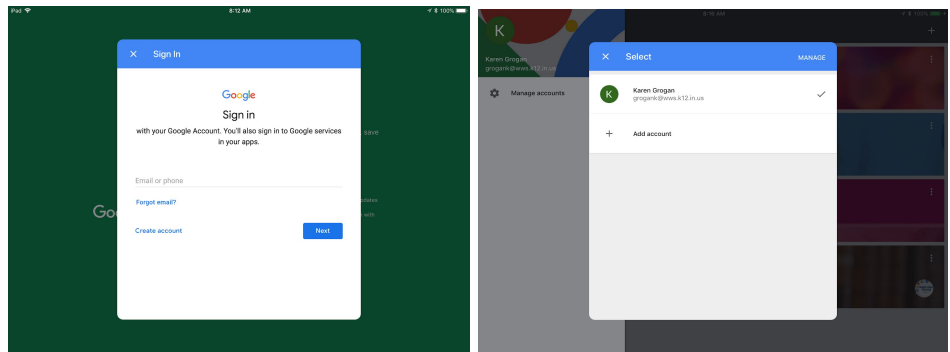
iPad 8:12 AM 100%

Sign In

Google

Sign in

with your Google Account. You'll also sign in to Google services in your apps.

Email or phone

Forgot email?

Create account

Next

save

G

K

Karen Grogan
grogank@wws.k12.in.us

Manage accounts

Select

MANAGE

K

Karen Grogan
grogank@wws.k12.in.us

Add account